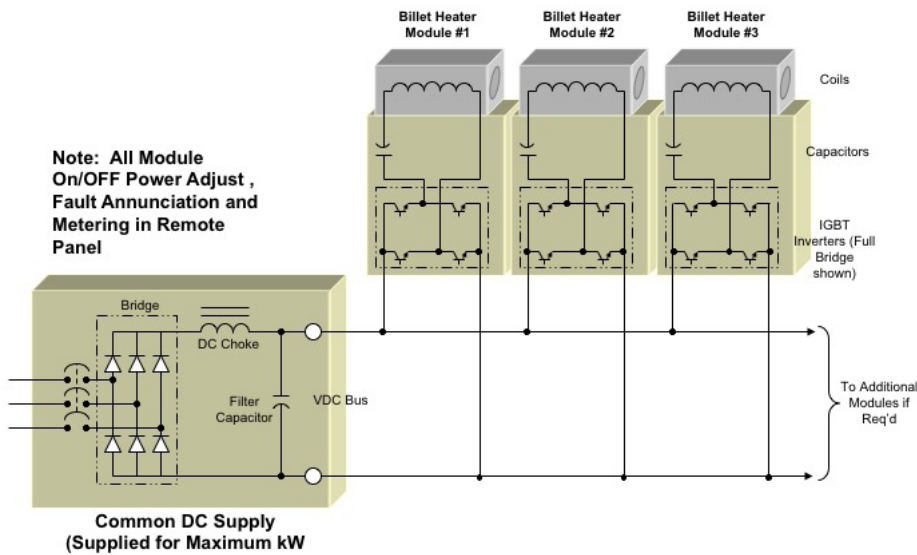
Billet Heater Module #1

Billet Heater Module #2

Billet Heater Module #3

Coils

Capacitors

IGBT Inverters (Full Bridge shown)

Note: All Module On/OFF Power Adjust , Fault Annunciation and Metering in Remote Panel

Bridge

DC Choke

Filter Capacitor

VDC Bus

To Additional Modules if Req'd

Common DC Supply (Supplied for Maximum kW